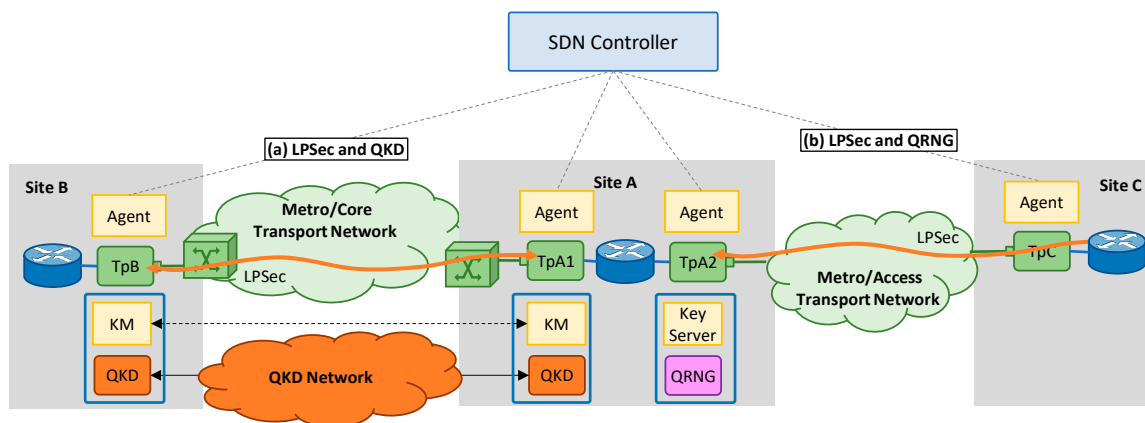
SDN Controller

(a) LPSec and QKD

(b) LPSec and QRNG

Site B

Agent

TpB

LPSec

Metro/Core Transport Network

KM

QKD

QKD Network

Site A

Agent

TpA1

KM

QKD

Agent

TpA2

Key Server

QRNG

Metro/Access Transport Network

LPSec

Site C

Agent

TpC